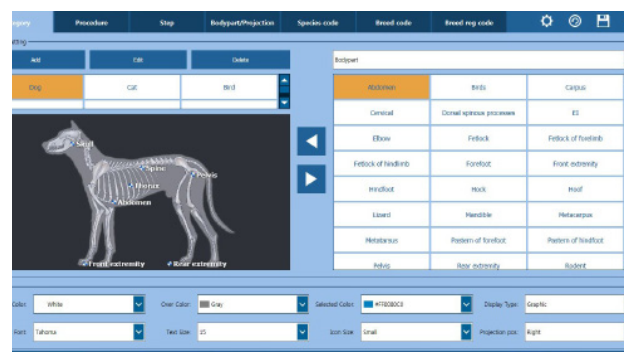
egory | Procedure | Step | Bodypart/Projection | Species code | Breed code | Breed reg code

tting

Add | Edit | Delete

Dog | Cat | Bird

Skull
Spine
Pelvis
Thorax
Abdomen
Front extremity
Rear extremity

Bodypart

| | | |
|---|---|---|
| Abdomen | Birds | Carpus |
| Cervical | Dorsal spinous processes | ES |
| Elbow | Fetlock | Fetlock of forelimb |
| Fetlock of hindlimb | Forefoot | Front extremity |
| Hindfoot | Hock | Hoof |
| Lizard | Mandible | Metacarpus |
| Metatarsus | Pastern of forefoot | Pastern of hindfoot |
| Pelvis | Rear extremity | Rodent |

Color: White | Over Color: Gray | Selected Color: #FF8080C0 | Display Type: Graphic

Font: Tahoma | Text Size: 15 | Icon Size: Small | Projection pos: Right